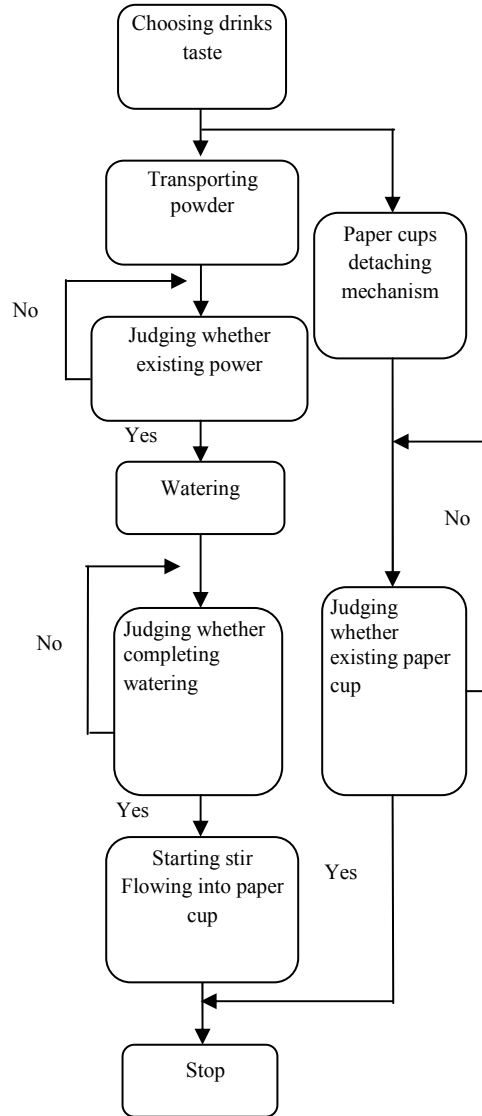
Choosing drinks taste

Transporting powder

Paper cups detaching mechanism

No

Judging whether existing power

Yes

Watering

No

No

Judging whether completing watering

Judging whether existing paper cup

Yes

Starting stir Flowing into paper cup

Yes

Stop